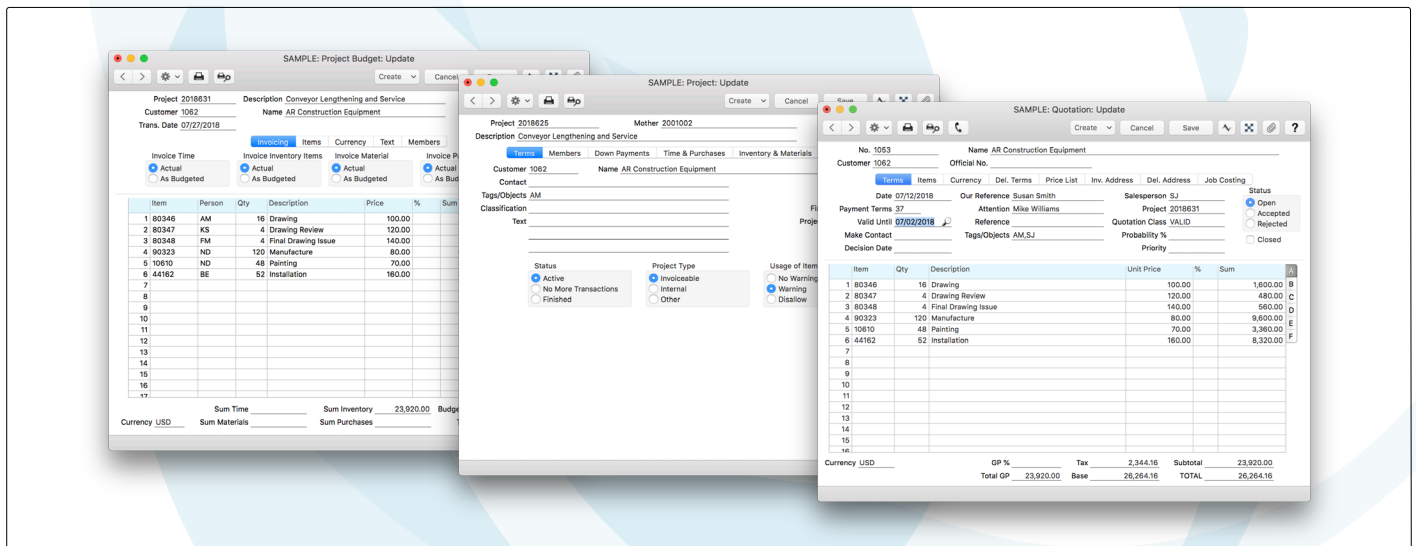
SAMPLE: Project Budget: Update

Create Cancel

Project 2018631 Description Conveyor Lengthening and Service
Customer 1062 Name AR Construction Equipment
Trans. Date 07/27/2018

Invoicing Items Currency Text Members

Invoice Time
Actual
As Budgeted

Invoice Inventory Items
Actual
As Budgeted

Invoice Material
Actual
As Budgeted

Actual
As Bu

| | Item | Person | Qty | Description | Price | % | Sum |
|---|---|---|---|---|---|---|---|
| 1 | 80346 | AM | 16 | Drawing | 100.00 | | |
| 2 | 80347 | KS | 4 | Drawing Review | 120.00 | | |
| 3 | 80348 | FM | 4 | Final Drawing Issue | 140.00 | | |
| 4 | 90323 | ND | 120 | Manufacture | 80.00 | | |
| 5 | 10610 | ND | 48 | Painting | 70.00 | | |
| 6 | 44162 | BE | 52 | Installation | 160.00 | | |
| 7 | | | | | | | |
| 8 | | | | | | | |
| 9 | | | | | | | |
| 10 | | | | | | | |
| 11 | | | | | | | |
| 12 | | | | | | | |
| 13 | | | | | | | |
| 14 | | | | | | | |
| 15 | | | | | | | |
| 16 | | | | | | | |

Sum Time Sum Inventory 23,920.00 Budge
Currency USD Sum Materials Sum Purchases

SAMPLE: Project: Update

Create Cancel Save

Project 2018625 Mother 2001002
Description Conveyor Lengthening and Service

Terms Members Down Payments Time & Purchases Inventory & Materials

Customer 1062 Name AR Construction Equipment
Contact
Tags/Objects AM
Classification
Text

Status
Active
No More Transactions
Finished

Project Type
Invoiceable
Internal
Other

Usage of Item
No Warning
Warning
Disallow

SAMPLE: Quotation: Update

Create Cancel Save ?

No. 1053 Name AR Construction Equipment
Customer 1062 Official No.

Terms Items Currency Del. Terms Price List Inv. Address Del. Address Job Costing

Date 07/12/2018 Our Reference Susan Smith Salesperson SJ
Payment Terms 37 Attention Mike Williams Project 2018631
Valid Until 07/02/2018 Reference Quotation Class VALID
Make Contact Tags/Objects AM,SJ Probability %
Decision Date Priority

Status
Open
Accepted
Rejected
Closed

| | Item | Qty | Description | Unit Price | % | Sum |
|---|---|---|---|---|---|---|
| 1 | 80346 | 16 | Drawing | 100.00 | | 1,600.00 |
| 2 | 80347 | 4 | Drawing Review | 120.00 | | 480.00 |
| 3 | 80348 | 4 | Final Drawing Issue | 140.00 | | 560.00 |
| 4 | 90323 | 120 | Manufacture | 80.00 | | 9,600.00 |
| 5 | 10610 | 48 | Painting | 70.00 | | 3,360.00 |
| 6 | 44162 | 52 | Installation | 160.00 | | 8,320.00 |
| 7 | | | | | | |
| 8 | | | | | | |
| 9 | | | | | | |
| 10 | | | | | | |
| 11 | | | | | | |
| 12 | | | | | | |
| 13 | | | | | | |
| 14 | | | | | | |
| 15 | | | | | | |
| 16 | | | | | | |

A B C D E F

Currency USD GP % Tax 2,344.16 Subtotal 23,920.00
Total GP 23,920.00 Base 26,264.16 TOTAL 26,264.16